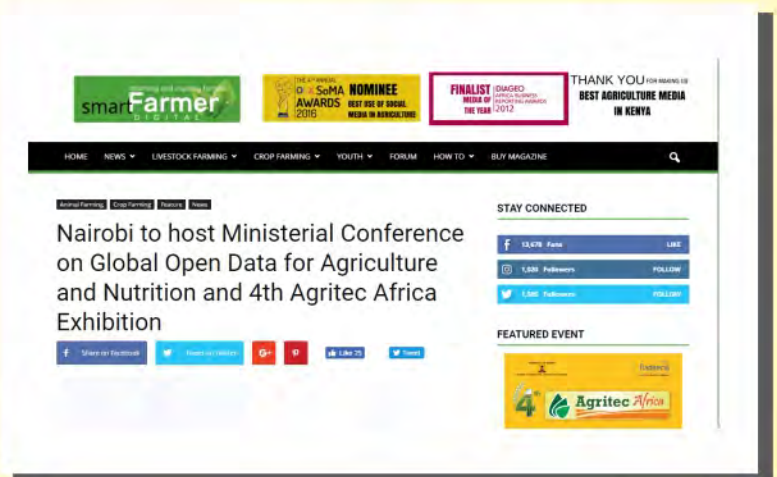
smartFarmer DIGITAL

THE 4TH ANNUAL OF SoMA AWARDS 2016 NOMINEE BEST USE OF SOCIAL MEDIA IN AGRICULTURE

FINALIST MEDIA OF THE YEAR DIAGEO AFRICA BUSINESS REPORTING AWARDS 2012

THANK YOU FOR MAKING US BEST AGRICULTURE MEDIA IN KENYA

HOME NEWS LIVESTOCK FARMING CROP FARMING YOUTH FORUM HOW TO BUY MAGAZINE

Animal Farming Crop Farming Feature News

Nairobi to host Ministerial Conference on Global Open Data for Agriculture and Nutrition and 4th Agritec Africa Exhibition

Share on Facebook Tweet on Twitter G+ Like 25 Tweet

STAY CONNECTED

13,678 Fans LIKE

1,836 Followers FOLLOW

1,566 Followers FOLLOW

FEATURED EVENT

4th Agritec Africa